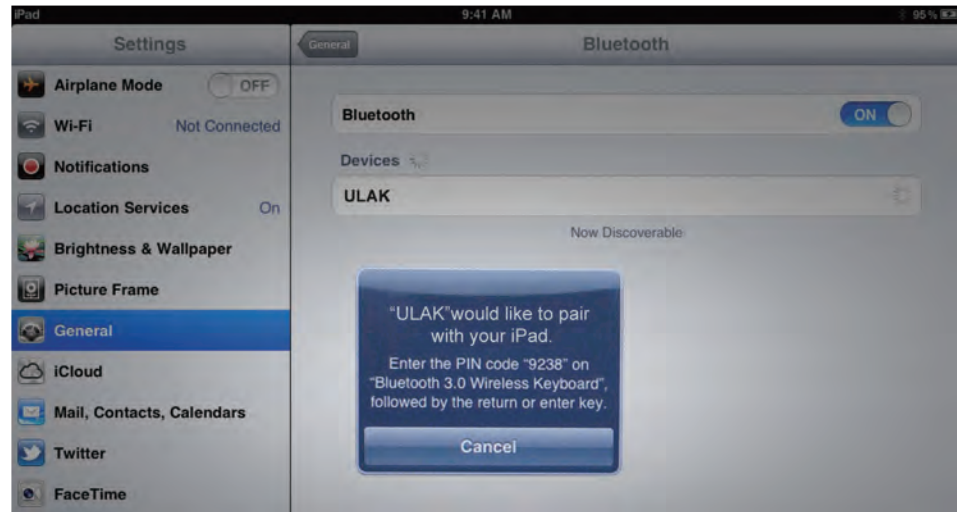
iPad

9:41 AM

95%

Settings

Airplane Mode OFF

Wi-Fi Not Connected

Notifications

Location Services On

Brightness & Wallpaper

Picture Frame

General

iCloud

Mail, Contacts, Calendars

Twitter

FaceTime

General

Bluetooth

Bluetooth ON

Devices

ULAK

Now Discoverable

"ULAK"would like to pair with your iPad.

Enter the PIN code "9238" on "Bluetooth 3.0 Wireless Keyboard", followed by the return or enter key.

Cancel